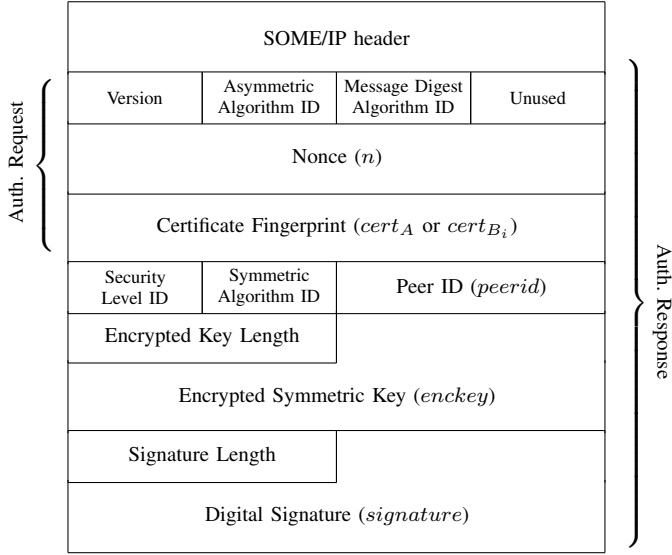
SOME/IP header

| Version | Asymmetric Algorithm ID | Message Digest Algorithm ID | Unused |
|---|---|---|---|

Nonce $(n)$

Certificate Fingerprint ($cert_A$ or $cert_{B_i}$)

| Security Level ID | Symmetric Algorithm ID | Peer ID ($peerid$) |
|---|---|---|

Encrypted Key Length

Encrypted Symmetric Key ($enckey$)

Signature Length

Digital Signature ($signature$)

Auth. Request

Auth. Response